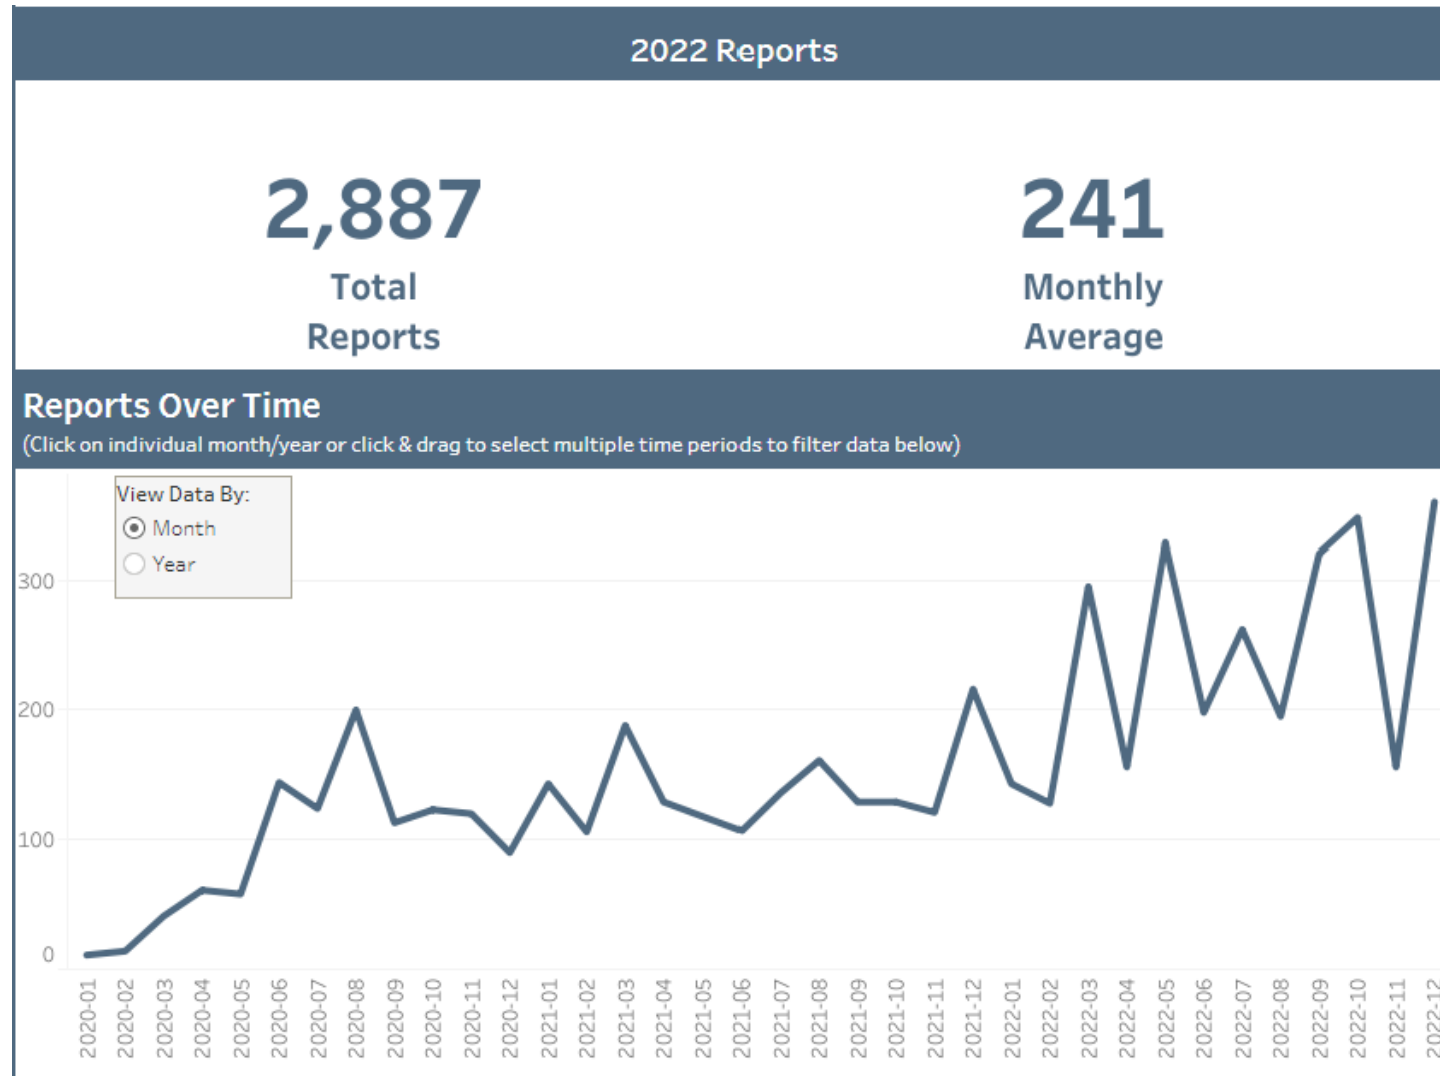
2022 Reports

2,887
Total Reports

241
Monthly Average

Reports Over Time
(Click on individual month/year or click & drag to select multiple time periods to filter data below)

View Data By:
Month
Year

300
200
100
0

2020-01
2020-02
2020-03
2020-04
2020-05
2020-06
2020-07
2020-08
2020-09
2020-10
2020-11
2020-12
2021-01
2021-02
2021-03
2021-04
2021-05
2021-06
2021-07
2021-08
2021-09
2021-10
2021-11
2021-12
2022-01
2022-02
2022-03
2022-04
2022-05
2022-06
2022-07
2022-08
2022-09
2022-10
2022-11
2022-12